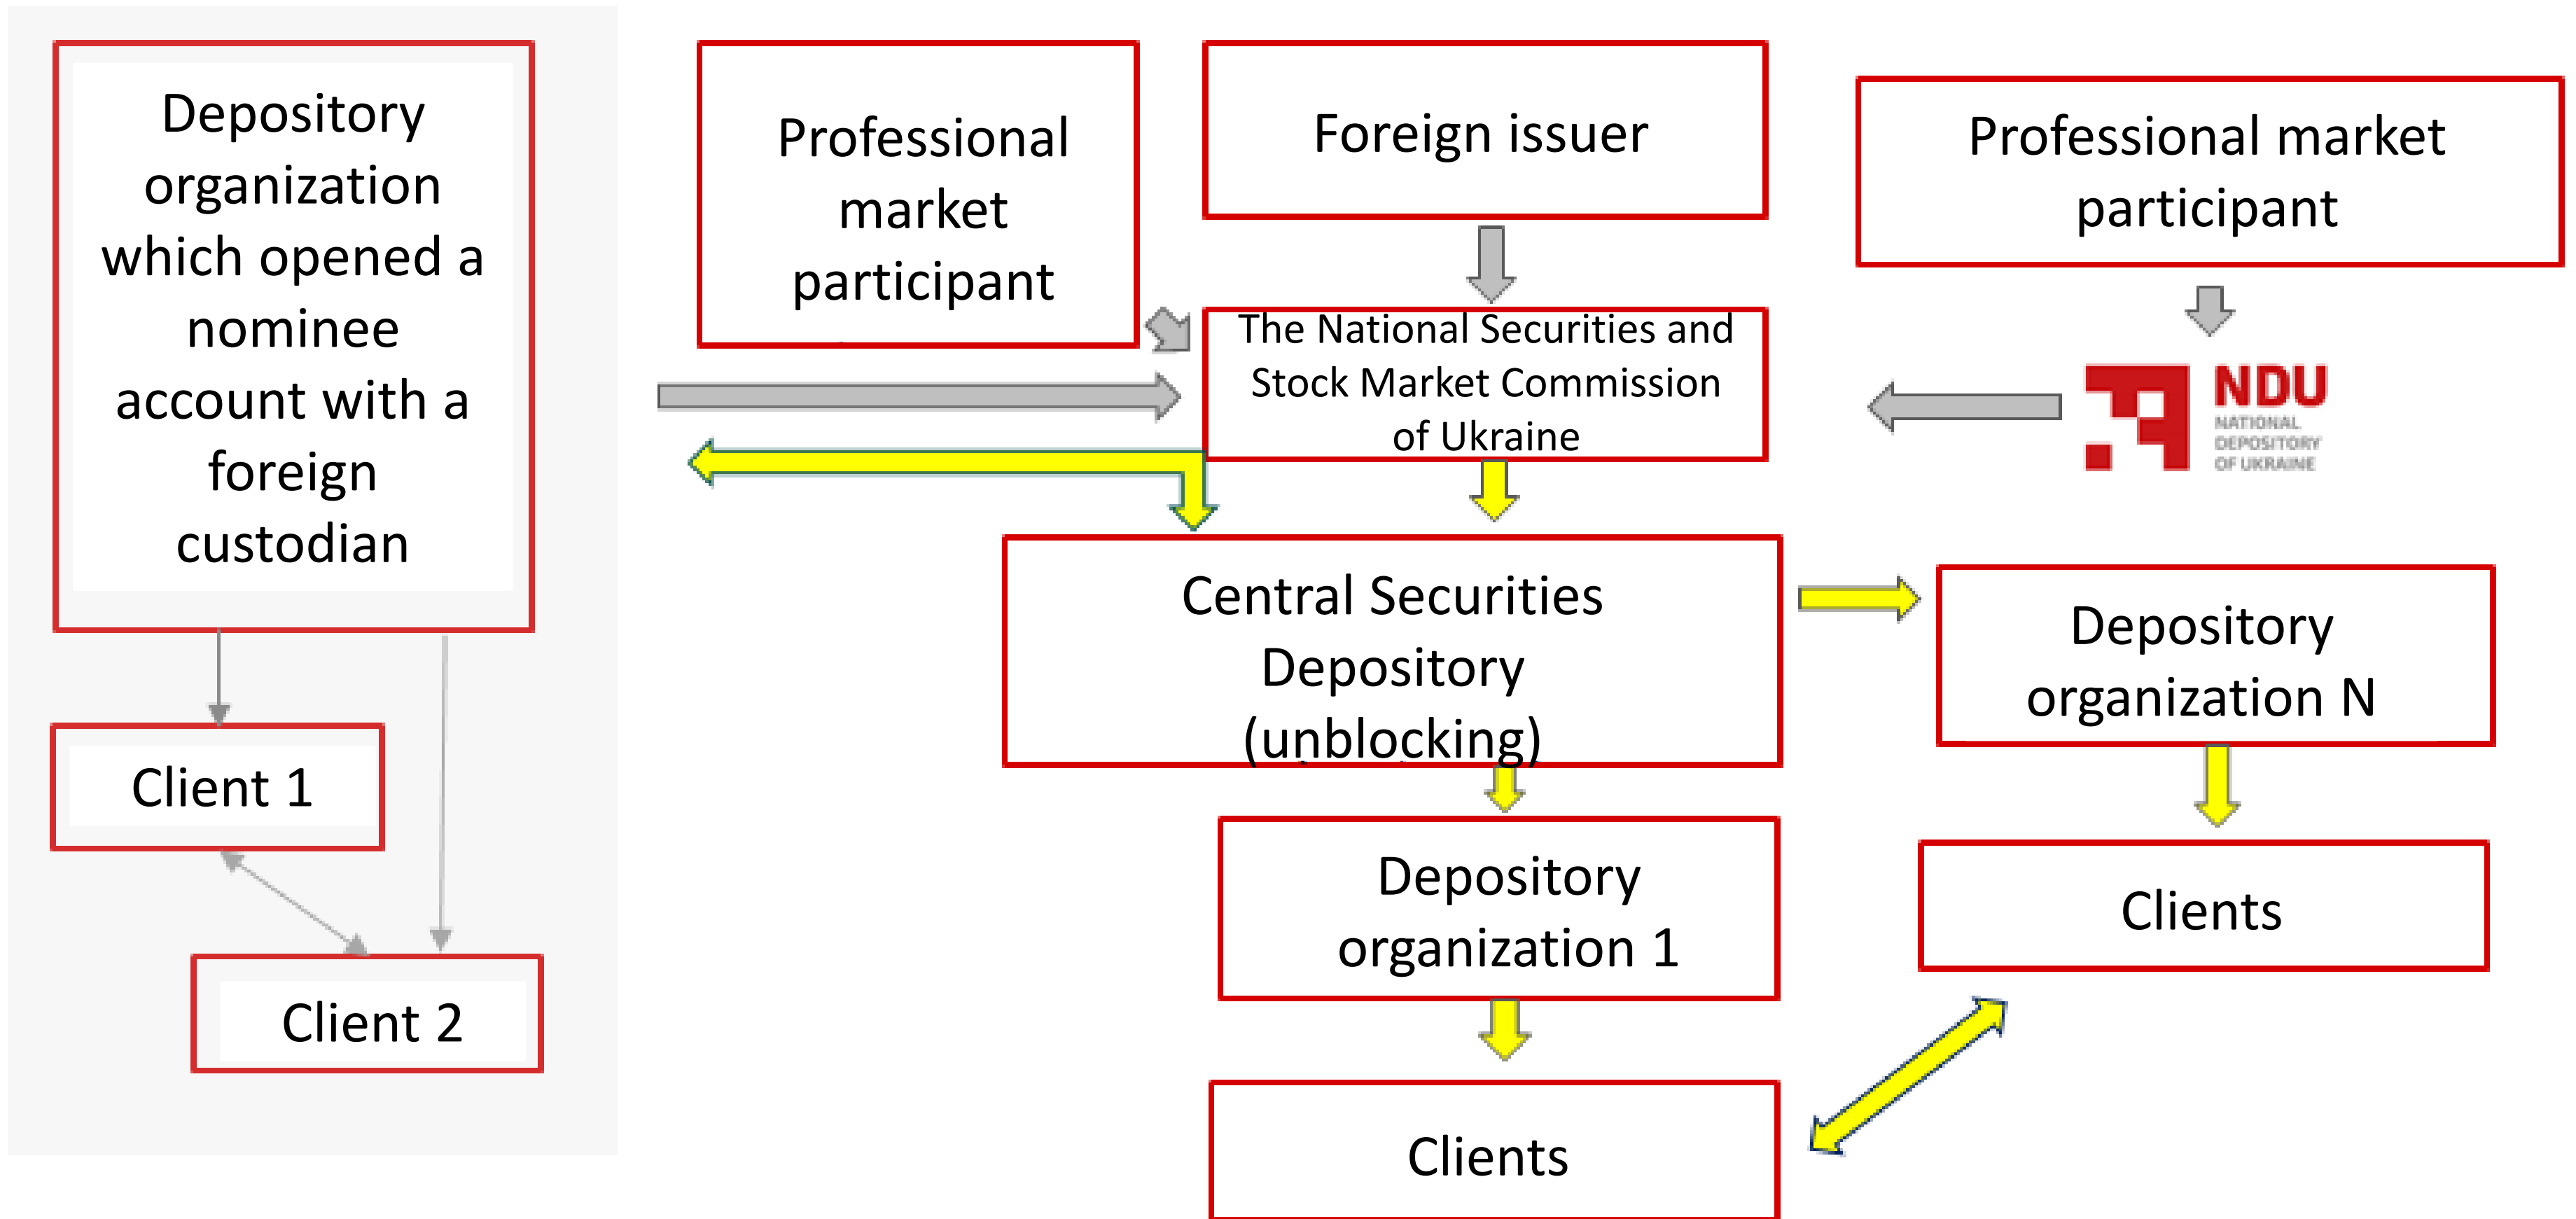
Depository organization which opened a nominee account with a foreign custodian

Client 1

Client 2

Professional market participant

Foreign issuer

The National Securities and Stock Market Commission of Ukraine

Professional market participant

NDU
NATIONAL DEPOSITORY OF UKRAINE

Central Securities Depository (unblocking)

Depository organization N

Depository organization 1

Clients

Clients